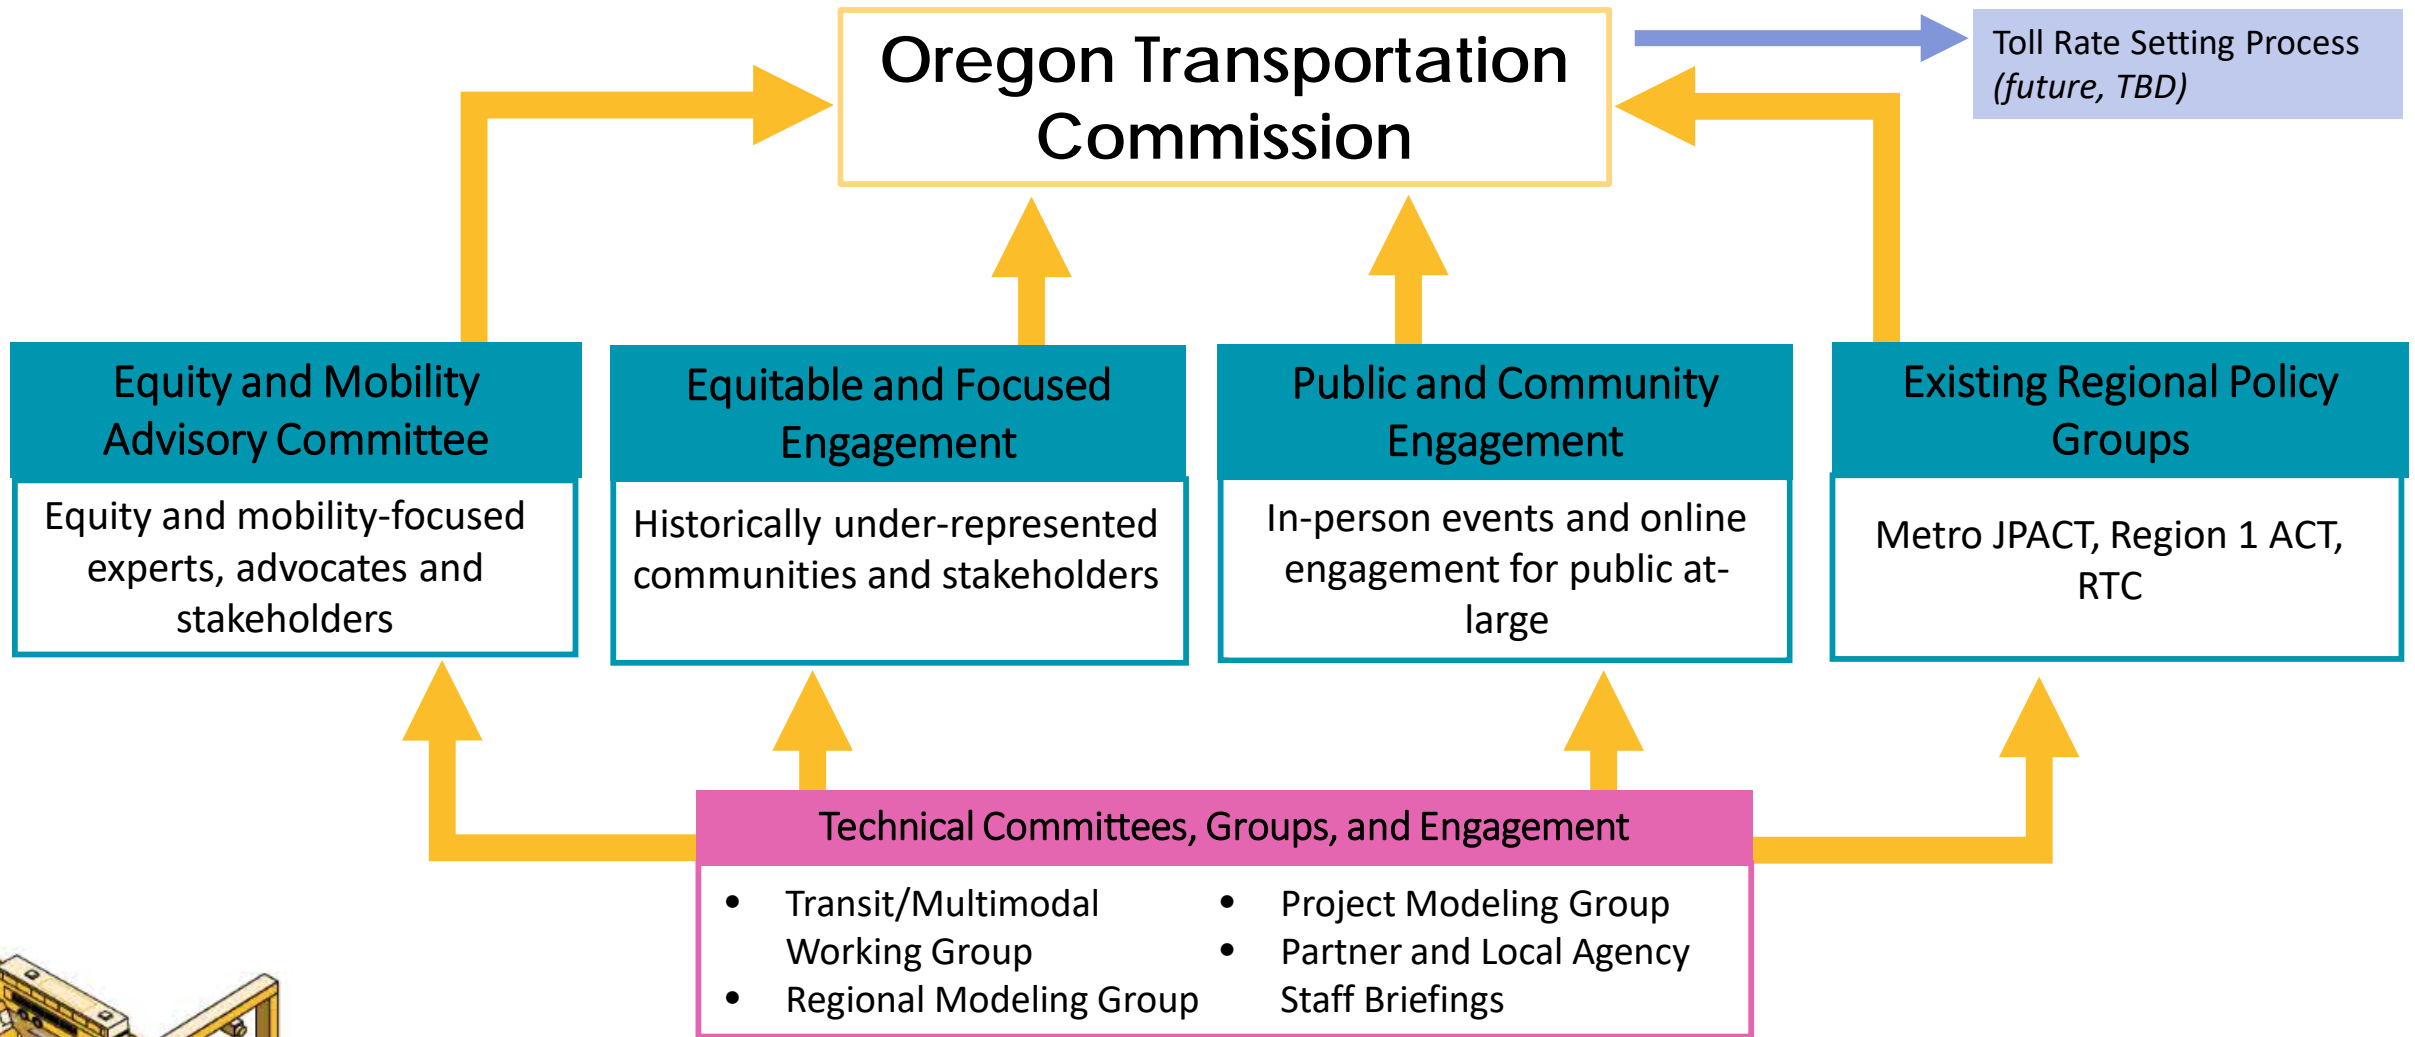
Oregon Transportation Commission

Toll Rate Setting Process
(future, TBD)

Equity and Mobility Advisory Committee

Equity and mobility-focused experts, advocates and stakeholders

Equitable and Focused Engagement

Historically under-represented communities and stakeholders

Public and Community Engagement

In-person events and online engagement for public at-large

Existing Regional Policy Groups

Metro JPACT, Region 1 ACT, RTC

Technical Committees, Groups, and Engagement

- Transit/Multimodal Working Group
- Regional Modeling Group
- Project Modeling Group
- Partner and Local Agency Staff Briefings